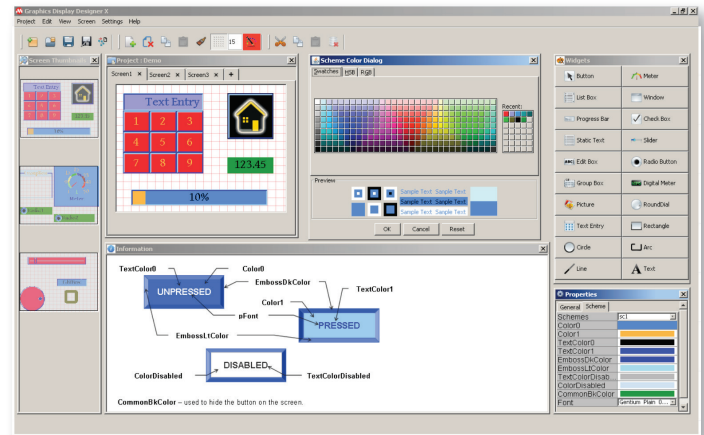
Graphics Display Designer X

Project Edit View Screen Settings Help

15

Screen Thumbnails

Text Entry

1 2 3
4 5 6
7 8 9

123.45

10%

Meter

Project : Demo

Screen1 × Screen2 × Screen3 × +

Text Entry

1 2 3
4 5 6
7 8 9

123.45

10%

Scheme Color Dialog

Swatches HSB RGB

Recent:

Preview

Sample Text Sample Text
Sample Text Sample Text
Sample Text Sample Text

OK Cancel Reset

Widgets

Button
Meter
List Box
Window
Progress Bar
Check Box
Static Text
Slider
Edit Box
Radio Button
Group Box
Digital Meter
Picture
RoundDial
Text Entry
Rectangle
Circle
Arc
Line
Text

Information

TextColor0
Color0
UNPRESSED
EmbossDkColor
Color1
TextColor1
pFont
PRESSED
EmbossLtColor
DISABLED
ColorDisabled
TextColorDisabled

CommonBkColor – used to hide the button on the screen.

Properties

General Scheme

| Schemes | sc1 |
|---|---|
| Color0 | |
| Color1 | |
| TextColor0 | |
| TextColor1 | |
| EmbossDkColor | |
| EmbossLtColor | |
| TextColorDisab | |
| ColorDisabled | |
| CommonBkColor | |
| Font | Gentium Plain 0... |